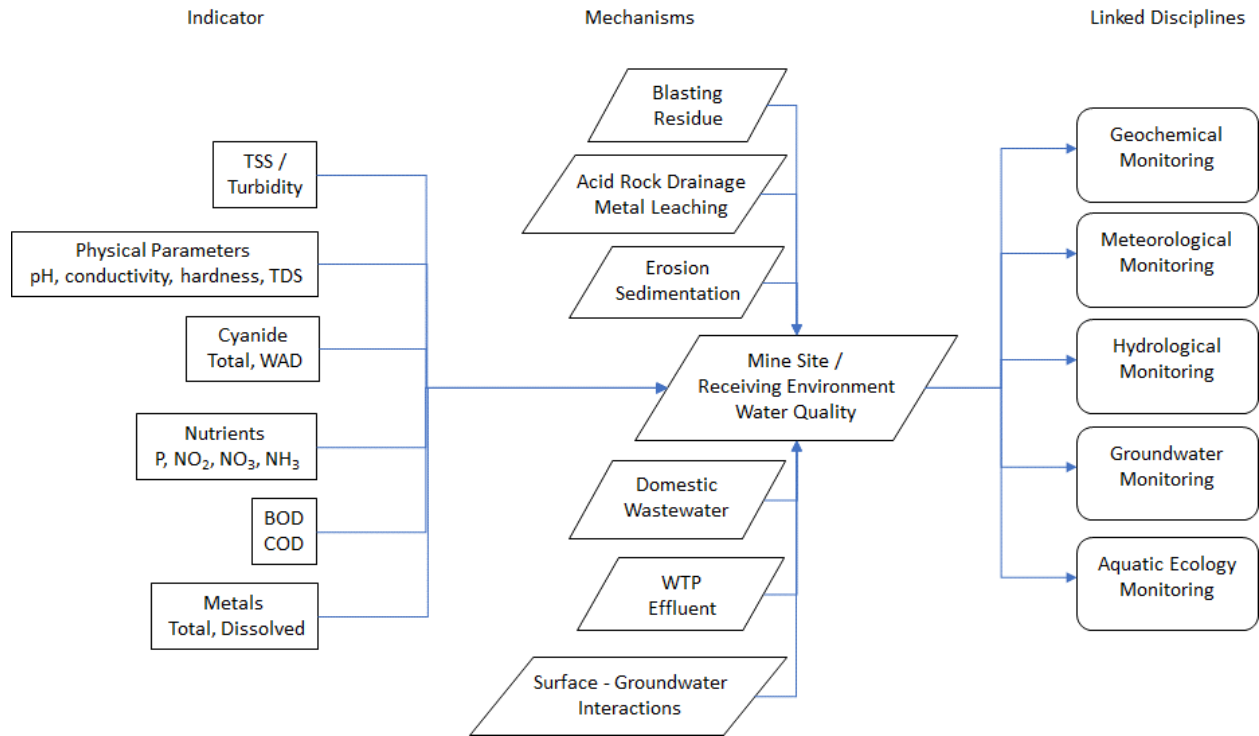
Indicator

Mechanisms

Linked Disciplines

TSS / Turbidity

Physical Parameters pH, conductivity, hardness, TDS

Cyanide Total, WAD

Nutrients P, $NO_2$, $NO_3$, $NH_3$

BOD COD

Metals Total, Dissolved

Blasting Residue

Acid Rock Drainage Metal Leaching

Erosion Sedimentation

Mine Site / Receiving Environment Water Quality

Domestic Wastewater

WTP Effluent

Surface - Groundwater Interactions

Geochemical Monitoring

Meteorological Monitoring

Hydrological Monitoring

Groundwater Monitoring

Aquatic Ecology Monitoring